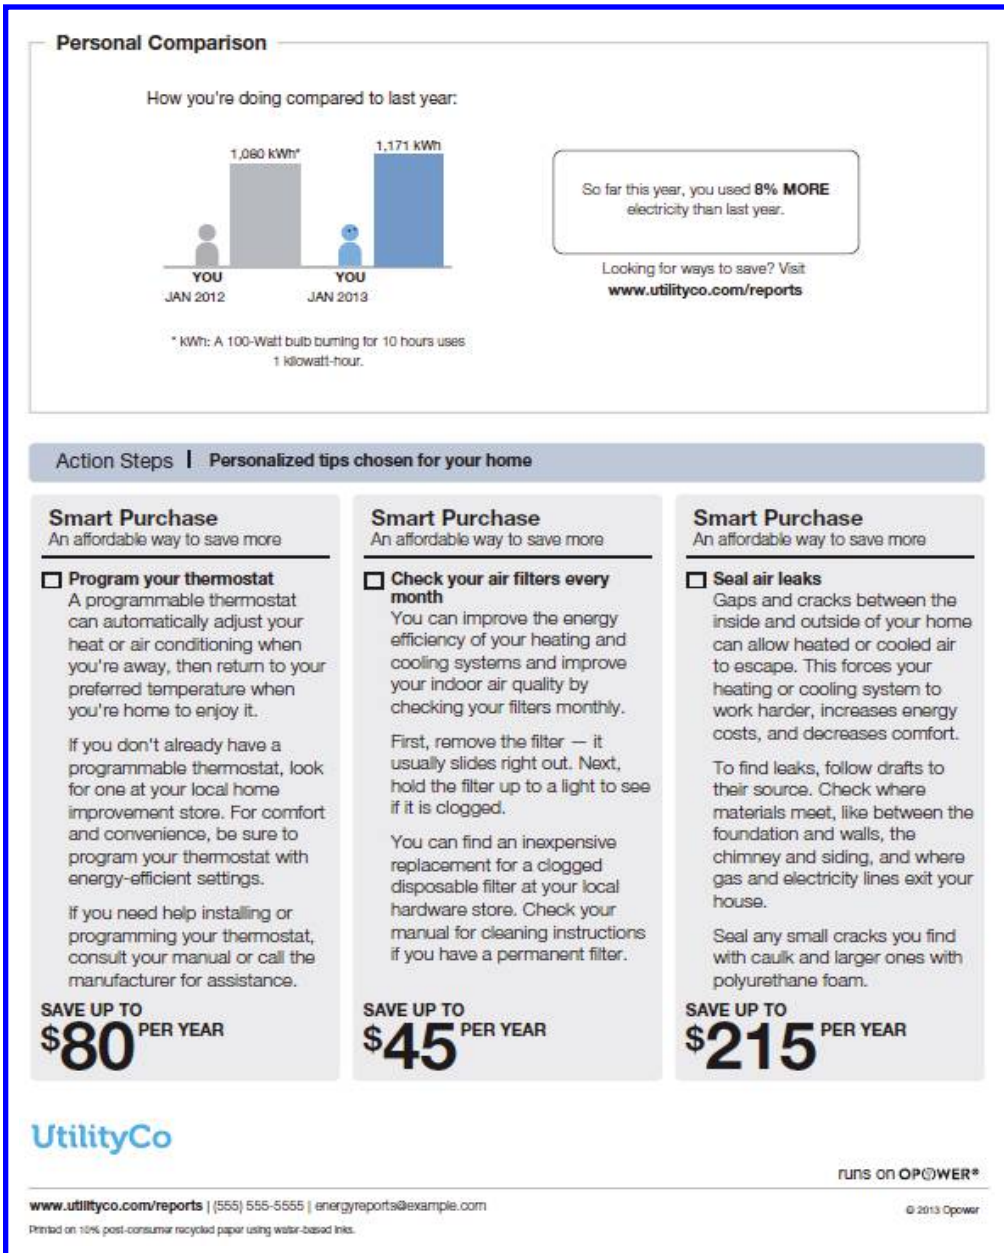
Personal Comparison

How you're doing compared to last year:

1,080 kWh*

1,171 kWh

YOU
JAN 2012

YOU
JAN 2013

* kWh: A 100-Watt bulb burning for 10 hours uses 1 kilowatt-hour.

So far this year, you used **8% MORE** electricity than last year.

Looking for ways to save? Visit
**www.utilityco.com/reports**

Action Steps | **Personalized tips chosen for your home**

**Smart Purchase**
An affordable way to save more

☐ **Program your thermostat**
A programmable thermostat can automatically adjust your heat or air conditioning when you're away, then return to your preferred temperature when you're home to enjoy it.

If you don't already have a programmable thermostat, look for one at your local home improvement store. For comfort and convenience, be sure to program your thermostat with energy-efficient settings.

If you need help installing or programming your thermostat, consult your manual or call the manufacturer for assistance.

SAVE UP TO
$80 PER YEAR

**Smart Purchase**
An affordable way to save more

☐ **Check your air filters every month**
You can improve the energy efficiency of your heating and cooling systems and improve your indoor air quality by checking your filters monthly.

First, remove the filter — it usually slides right out. Next, hold the filter up to a light to see if it is clogged.

You can find an inexpensive replacement for a clogged disposable filter at your local hardware store. Check your manual for cleaning instructions if you have a permanent filter.

SAVE UP TO
$45 PER YEAR

**Smart Purchase**
An affordable way to save more

☐ **Seal air leaks**
Gaps and cracks between the inside and outside of your home can allow heated or cooled air to escape. This forces your heating or cooling system to work harder, increases energy costs, and decreases comfort.

To find leaks, follow drafts to their source. Check where materials meet, like between the foundation and walls, the chimney and siding, and where gas and electricity lines exit your house.

Seal any small cracks you find with caulk and larger ones with polyurethane foam.

SAVE UP TO
$215 PER YEAR

UtilityCo

runs on OPOWER®

www.utilityco.com/reports | (555) 555-5555 | energyreports@example.com

© 2013 Opower

Printed on 10% post-consumer recycled paper using water-based inks.